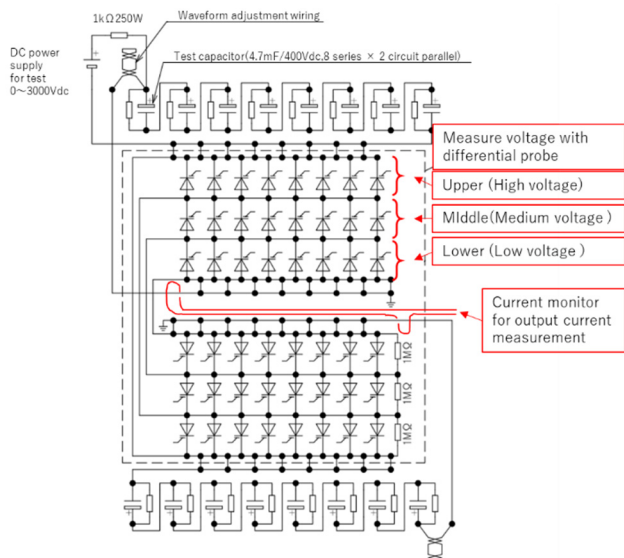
1kΩ250W

Waveform adjustment wiring

DC power supply for test 0～3000Vdc

Test capacitor(4.7mF/400Vdc,8 series × 2 circuit parallel)

Measure voltage with differential probe

Upper (High voltage)

MIddle(Medium voltage )

Lower (Low voltage )

Current monitor for output current measurement

1MΩ

1MΩ

1MΩ